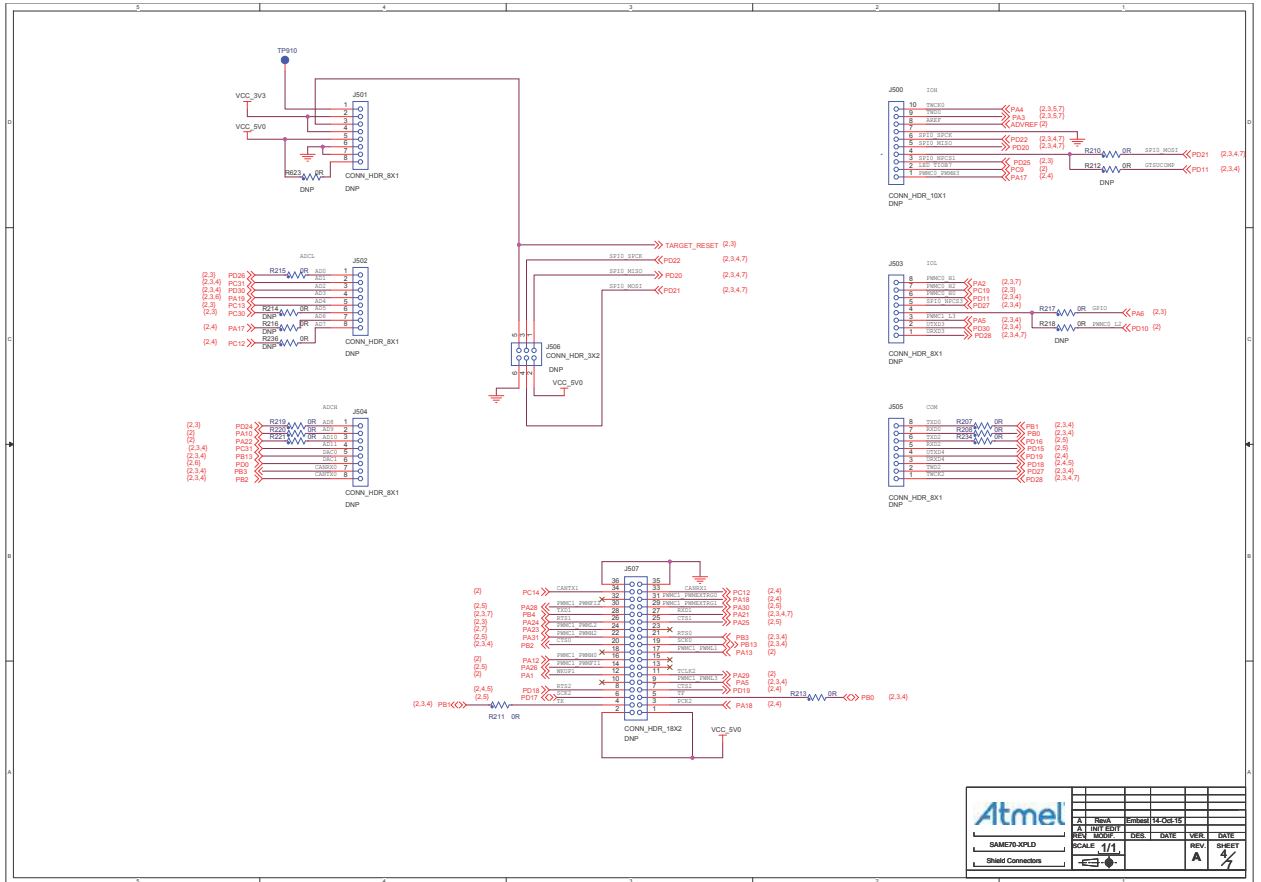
5 4 3 2 1

TP910

VCC_3V3
VCC_5V0
J501
1
2
3
4
5
6
7
8
R623 0R
DNP
CONN_HDR_8X1
DNP

J500
ION
10 TWCK0 PA4 (2,3,5,7)
9 TWD0 PA3 (2,3,5,7)
8 AREF ADVREF (2)
7
6 SPI0_SPCK PD22 (2,3,4,7)
5 SPI0_MISO PD20 (2,3,4,7)
4
3 SPI0_NPCS1 PD25 (2,3)
2 LED_TIOB7 PC9 (2)
1 PWMC0_PWMH3 PA17 (2,4)
R210 0R SPI0_MOSI PD21 (2,3,4,7)
R212 0R GTSUCOMP PD11 (2,3,4)
DNP
CONN_HDR_10X1
DNP

TARGET_RESET (2,3)
SPI0_SPCK PD22 (2,3,4,7)
SPI0_MISO PD20 (2,3,4,7)
SPI0_MOSI PD21 (2,3,4,7)

ADCL
J502
(2,3) PD26 R215 0R AD0 1
(2,3,4) PC31 AD1 2
(2,3,4) PD30 AD2 3
(2,3,6) PA19 AD3 4
(2,3) PC13 AD4 5
(2,3) PC30 R214 0R AD5 6
DNP AD6 7
(2,4) PA17 R216 0R AD7 8
DNP
(2,4) PC12 R236 0R
DNP
CONN_HDR_8X1
DNP

J506
CONN_HDR_3X2
DNP
VCC_5V0

J503
IOL
8 PWMC0_H1 PA2 (2,3,7)
7 PWMC0_H2 PC19 (2,3)
6 PWMC0_H0 PD11 (2,3,4)
5 SPI0_NPCS3 PD27 (2,3,4)
4
3 PWMC1_L3 PA5 (2,3,4)
2 UTXD3 PD30 (2,3,4)
1 URXD3 PD28 (2,3,4,7)
R217 0R GPIO PA6 (2,3)
R218 0R PWMC0_L2 PD10 (2,3)
DNP
CONN_HDR_8X1
DNP

ADCH
J504
(2,3) PD24 R219 0R AD8 1
(2) PA10 R220 0R AD9 2
(2) PA22 R221 0R AD10 3
(2,3,4) PC31 AD11 4
(2,3,4) PB13 DAC0 5
(2,6) PD0 DAC1 6
(2,3,4) PB3 CANRX0 7
(2,3,4) PB2 CANTX0 8
CONN_HDR_8X1
DNP

J505
COM
8 TXD0 R207 0R PB1 (2,3,4)
7 RXD0 R208 0R PB0 (2,3,4)
6 TXD2 R234 0R PD16 (2,5)
5 RXD2 PD15 (2,5)
4 UTXD4 PD19 (2,4)
3 URXD4 PD18 (2,4,5)
2 TWD2 PD27 (2,3,4)
1 TWCK2 PD28 (2,3,4,7)
CONN_HDR_8X1
DNP

J507
36 35
(2) PC14 CANTX1 34 33 CANRX1 PC12 (2,4)
32 31 PWMC1_PWMEXTRG0 PA18 (2,4)
(2,5) PA28 PWMC1_PWMFI2 30 29 PWMC1_PWMEXTRG1 PA30 (2,5)
(2,3,7) PB4 TXD1 28 27 RXD1 PA21 (2,3,4,7)
(2,3) PA24 RTS1 26 25 CTS1 PA25 (2,5)
(2,7) PA23 PWMC1_PWML2 24 23
(2,5) PA31 PWMC1_PWMH2 22 21 RTS0
(2,3,4) PB2 CTS0 20 19 SCK0 PB3 (2,3,4)
18 17 PWMC1_PWML1 PB13 (2,3,4)
PWMC1_PWMH0 16 15 PA13 (2)
(2) PA12 PWMC1_PWMFI1 14 13
(2,5) PA26 WKUP1 12 11 TCLK2
(2,3,4) PA1 10 9 PWMC1_PWML1 PA29 (2)
RTS2 8 7 CTS2 PA5 (2,3,4)
(2,4,5) PD18 SCK2 6 5 TF PD19 (2,4)
(2,5) PD17 TK 4 3 PCK2 R213 0R PB0 (2,3,4)
(2,3,4) PB1 R211 0R 2 1 PA18 (2,4)
CONN_HDR_18X2
DNP
VCC_5V0

D C B A

Atmel
SAME70-XPLD
Shield Connectors
A RevA Embest 14-Oct-15
A INIT EDIT
REV. MODIF. DES. DATE DATE
SCALE 1/1 REV. A SHEET 4/7
VER. DATE